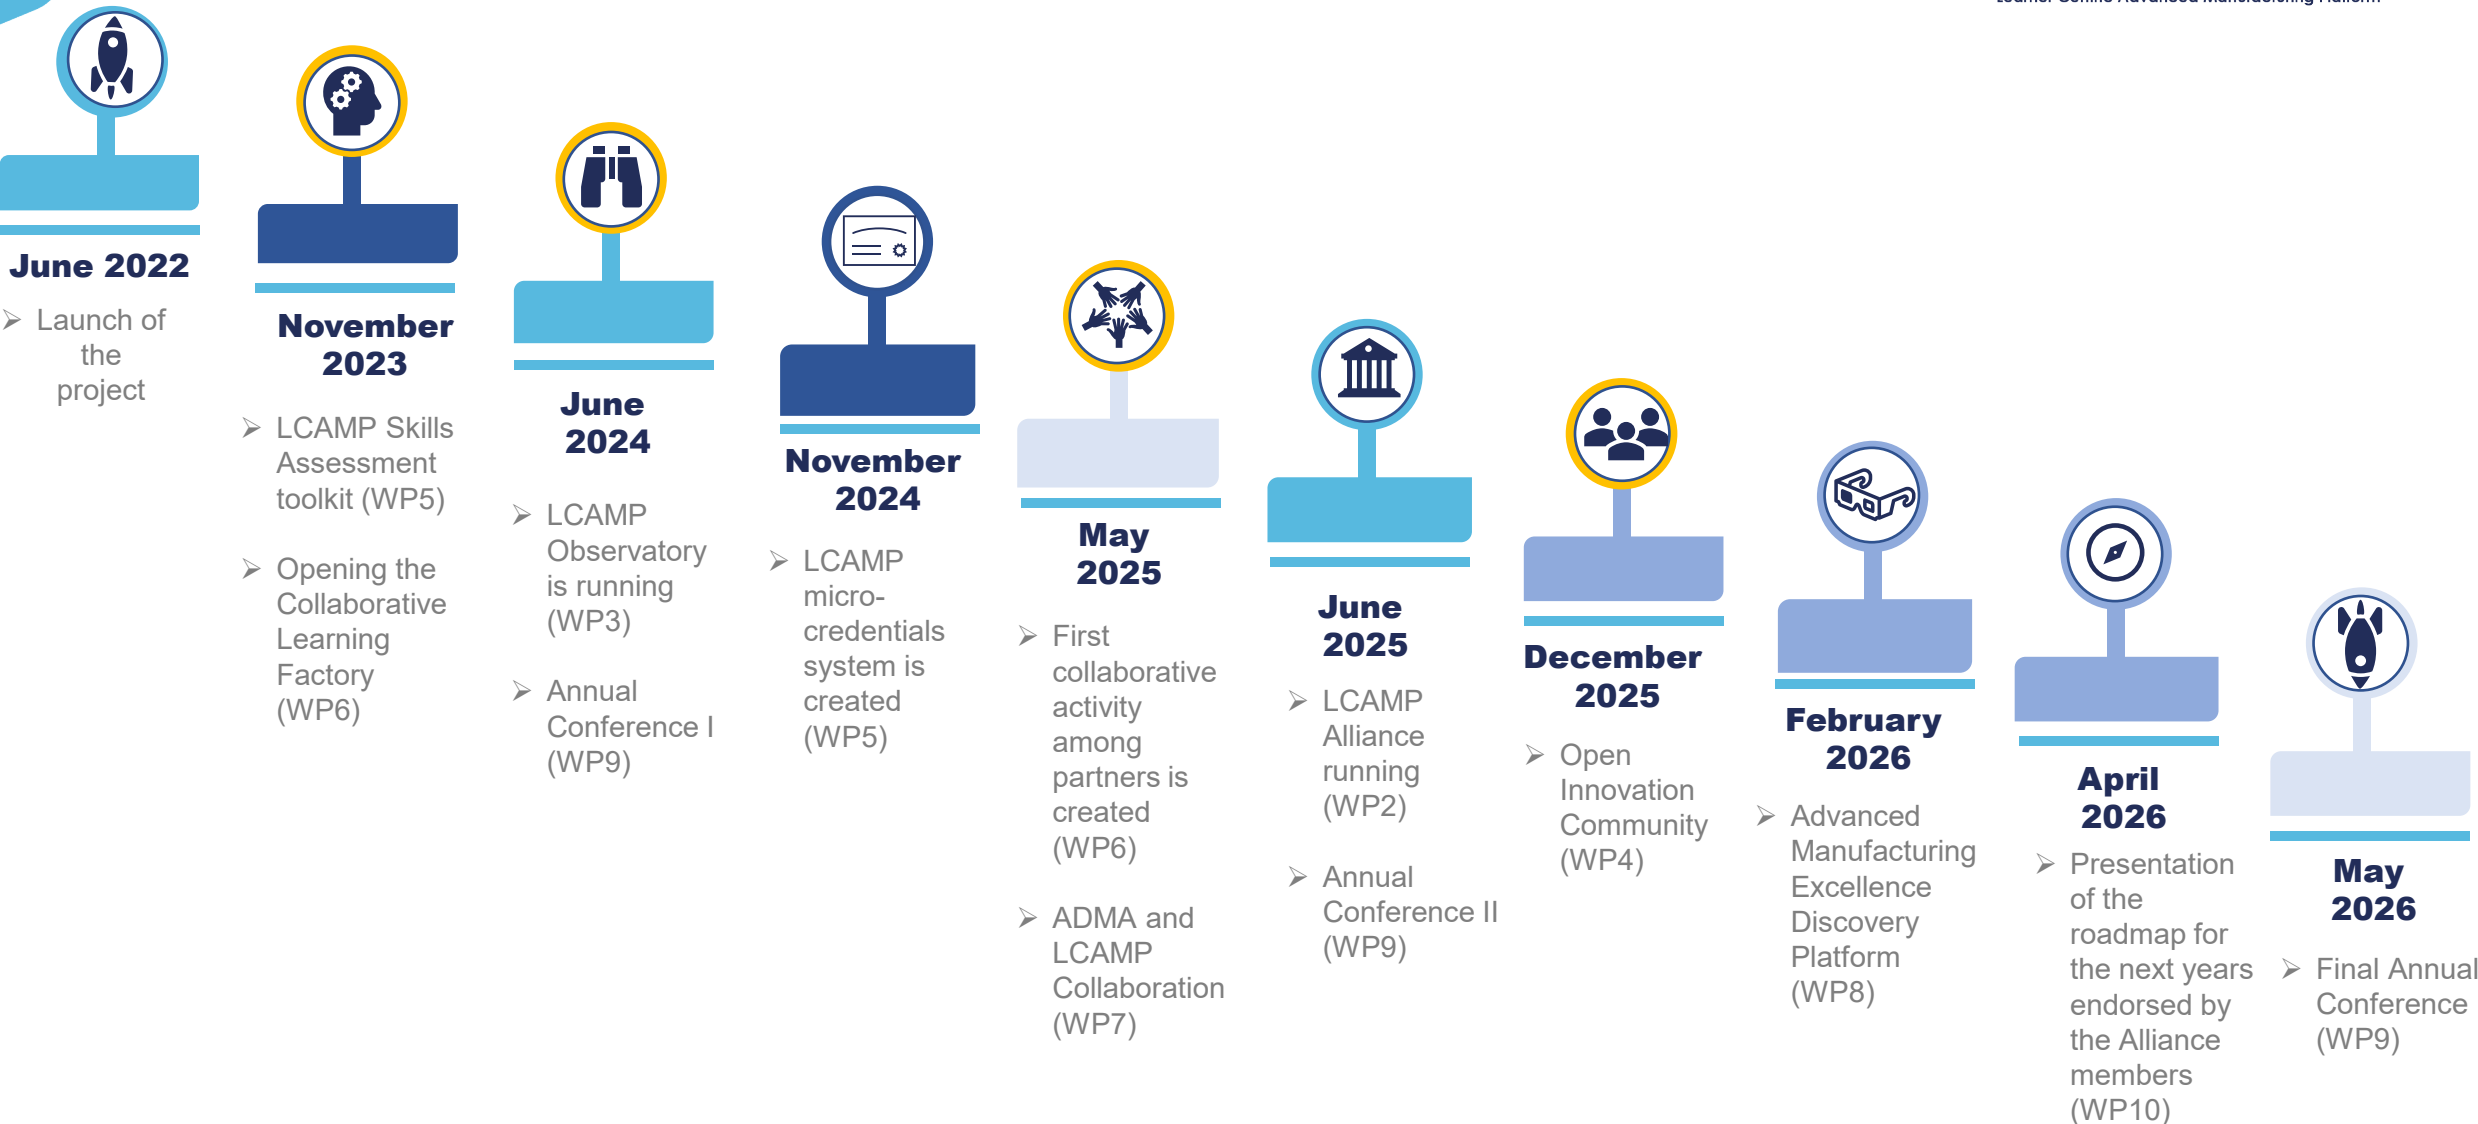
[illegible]

June 2022

➢ Launch of the project

November 2023

➢ LCAMP Skills Assessment toolkit (WP5)

➢ Opening the Collaborative Learning Factory (WP6)

June 2024

➢ LCAMP Observatory is running (WP3)

➢ Annual Conference I (WP9)

November 2024

➢ LCAMP micro-credentials system is created (WP5)

May 2025

➢ First collaborative activity among partners is created (WP6)

➢ ADMA and LCAMP Collaboration (WP7)

June 2025

➢ LCAMP Alliance running (WP2)

➢ Annual Conference II (WP9)

December 2025

➢ Open Innovation Community (WP4)

February 2026

➢ Advanced Manufacturing Excellence Discovery Platform (WP8)

April 2026

➢ Presentation of the roadmap for the next years endorsed by the Alliance members (WP10)

May 2026

➢ Final Annual Conference (WP9)